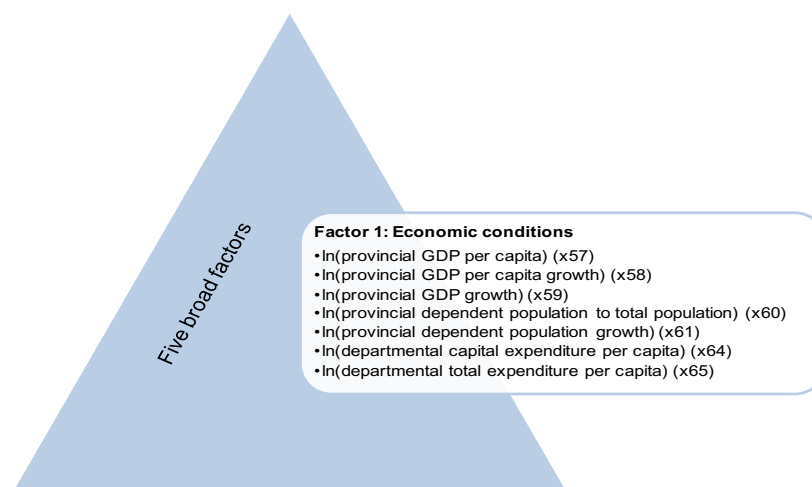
Five broad factors

Factor 1: Economic conditions
•ln(provincial GDP per capita) (x57)
•ln(provincial GDP per capita growth) (x58)
•ln(provincial GDP growth) (x59)
•ln(provincial dependent population to total population) (x60)
•ln(provincial dependent population growth) (x61)
•ln(departmental capital expenditure per capita) (x64)
•ln(departmental total expenditure per capita) (x65)